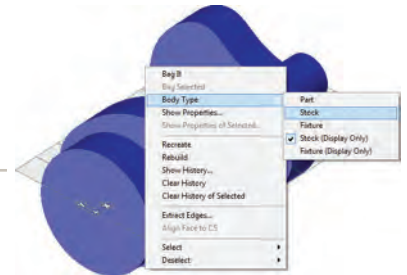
Bag It
Bag Selected
Body Type
Show Properties...
Show Properties of Selected...
Recreate
Rebuild
Show History...
Clear History
Clear History of Selected
Extract Edges...
Align Face to CS
Select
Deselect

Part
Stock
Fixture
Stock (Display Only)
Fixture (Display Only)